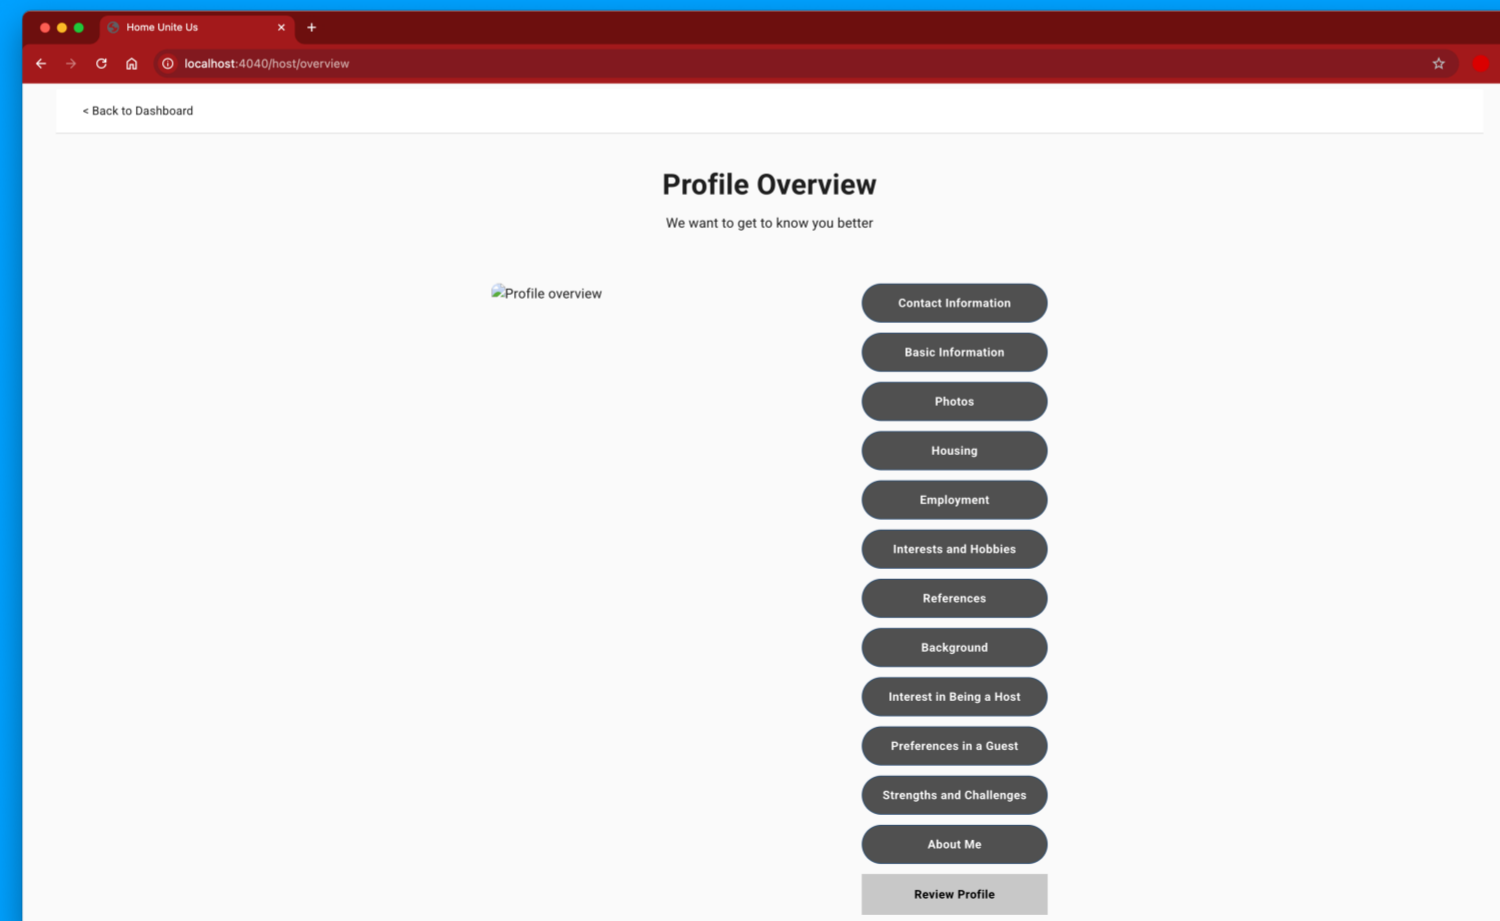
Home Unite Us

localhost:4040/host/overview

< Back to Dashboard

Profile Overview

We want to get to know you better

Profile overview

Contact Information

Basic Information

Photos

Housing

Employment

Interests and Hobbies

References

Background

Interest in Being a Host

Preferences in a Guest

Strengths and Challenges

About Me

Review Profile